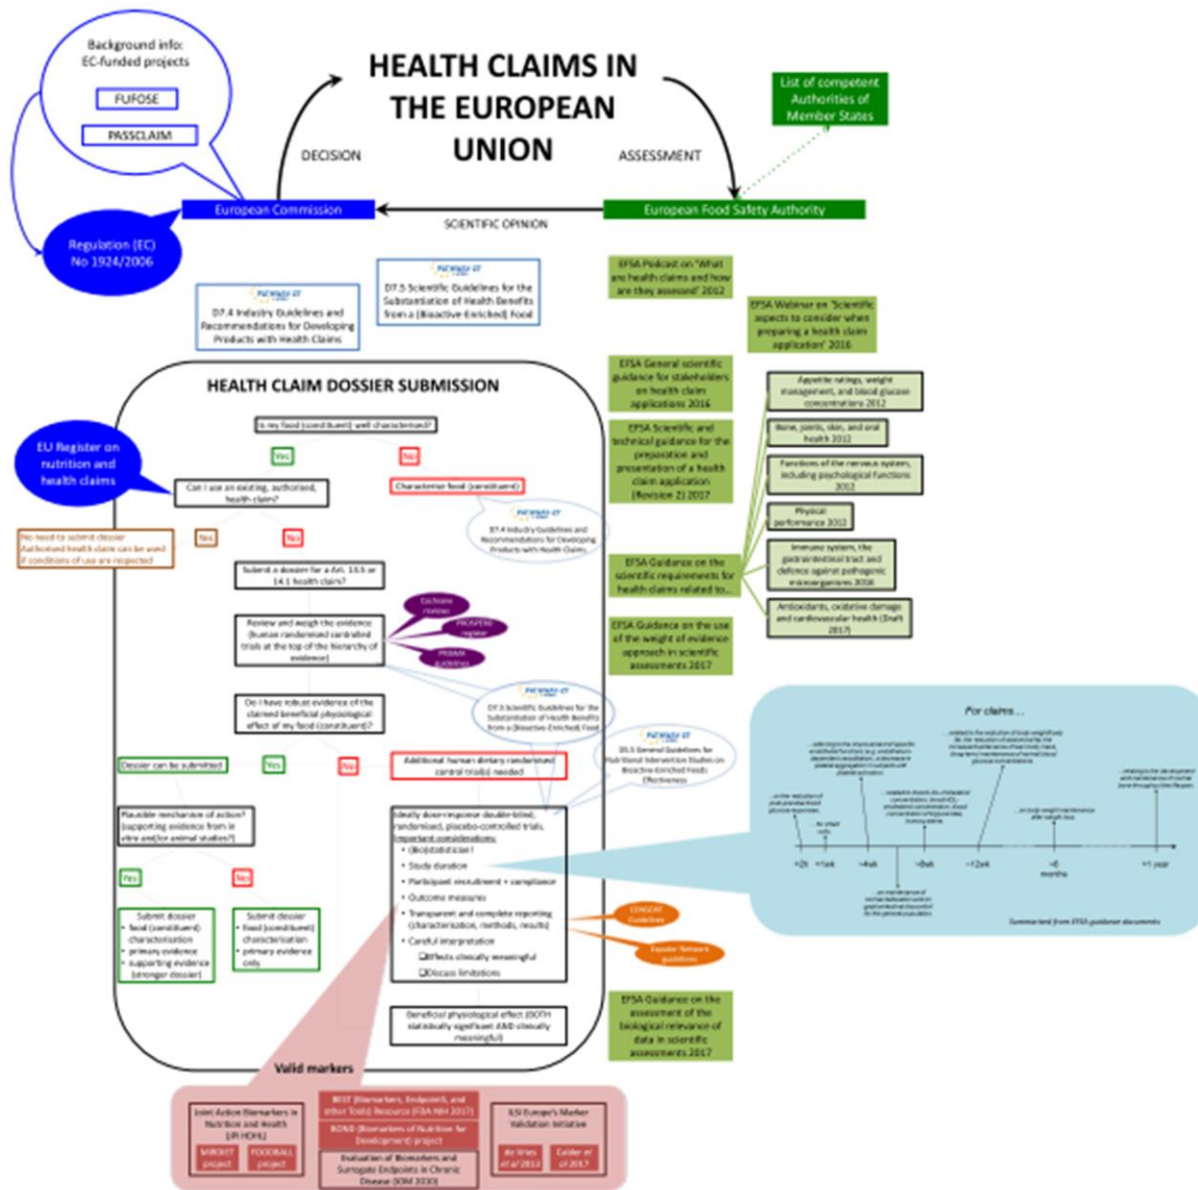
Background info: EC-funded projects

FUFOSE

PASSCLAIM

HEALTH CLAIMS IN THE EUROPEAN UNION

DECISION

ASSESSMENT

List of competent Authorities of Member States

Regulation (EC) No 1924/2006

European Commission

SCIENTIFIC OPINION

European Food Safety Authority

D7.4 Industry Guidelines and Recommendations for Developing Products with Health Claims

D7.5 Scientific Guidelines for the Substantiation of Health Benefits from a (Bioactive-Enriched) Food

EFSA Podcast on 'What are health claims and how are they assessed' 2012

EFSA Webinar on 'Scientific aspects to consider when preparing a health claim application' 2016

HEALTH CLAIM DOSSIER SUBMISSION

EFSA General scientific guidance for stakeholders on health claim applications 2016

Appetite ratings, weight management, and blood glucose concentrations 2012

EFSA Scientific and technical guidance for the preparation and presentation of a health claim application (Revision 2) 2017

Bone, joints, skin, and oral health 2012

Functions of the nervous system, including psychological functions 2012

Is my food (constituent) well characterised?

EU Register on nutrition and health claims

Yes

No

Can I use an existing, authorised, health claim?

Characterise food (constituent)

Physical performance 2012

D7.4 Industry Guidelines and Recommendations for Developing Products with Health Claims

No need to submit dossier. Authorised health claim can be used if conditions of use are respected

Yes

No

EFSA Guidance on the scientific requirements for health claims related to...

Immune system, the gastrointestinal tract and defence against pathogenic microorganisms 2016

Submit a dossier for a Art. 13.5 or 14.1 health claim?

Antioxidants, oxidative damage and cardiovascular health (Draft 2017)

Cochrane reviews

Review and weigh the evidence (human randomised controlled trials at the top of the hierarchy of evidence)

PROSPERO register

PRISMA guidelines

EFSA Guidance on the use of the weight of evidence approach in scientific assessments 2017

Do I have robust evidence of the claimed beneficial physiological effect of my food (constituent)?

D7.5 Scientific Guidelines for the Substantiation of Health Benefits from a (Bioactive-Enriched) Food

For claims...

D5.5 General Guidelines for Nutritional Intervention Studies on Bioactive-Enriched Foods (Effectiveness)

Dossier can be submitted

Yes

No

Additional human dietary randomised control trial(s) needed

Plausible mechanism of action? (supporting evidence from in vitro and/or animal studies?)

Ideally dose-response double-blind, randomised, placebo-controlled trials. Important considerations:
• (Bio)statistician!
• Study duration
• Participant recruitment + compliance
• Outcome measures
• Transparent and complete reporting (characterisation, methods, results)
• Careful interpretation
Effects clinically meaningful
Discuss limitations

<2h
<1wk
≥4wk
>8wk
>12wk
>6 months
>1 year

Summarised from EFSA guidance documents

Yes

No

Submit dossier
• food (constituent) characterisation
• primary evidence
• supporting evidence (stronger dossier)

Submit dossier
• food (constituent) characterisation
• primary evidence only

CONSORT Guidelines

Equator Network guidelines

Beneficial physiological effect (BOTH statistically significant AND clinically meaningful)

EFSA Guidance on the assessment of the biological relevance of data in scientific assessments 2017

Valid markers

Joint Action Biomarkers in Nutrition and Health (JPI HDHL)

MIRDIET project

FOODBALL project

BEST (Biomarkers, EndpointS, and other Tools) Resource (FDA NIH 2017)

BOND (Biomarkers of Nutrition for Development) project

Evaluation of Biomarkers and Surrogate Endpoints in Chronic Disease (IOM 2010)

ILSI Europe's Marker Validation Initiative

de Vries et al 2013

Calder et al 2017